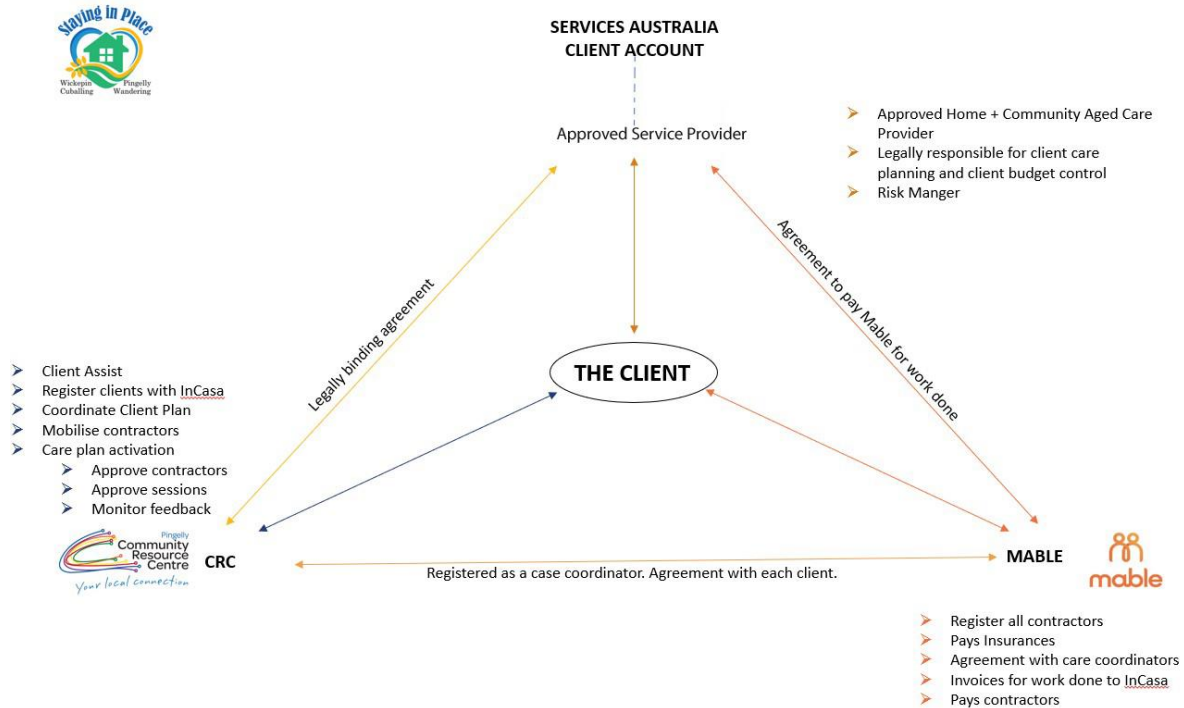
Staying in Place
Wickepin Pingelly
Cuballing Wandering

SERVICES AUSTRALIA
CLIENT ACCOUNT

Approved Service Provider

- Approved Home + Community Aged Care Provider
- Legally responsible for client care planning and client budget control
- Risk Manger

Legally binding agreement

Agreement to pay Mable for work done

- Client Assist
- Register clients with InCasa
- Coordinate Client Plan
- Mobilise contractors
- Care plan activation
  - Approve contractors
  - Approve sessions
  - Monitor feedback

THE CLIENT

Pingelly
Community Resource Centre
Your local connection

CRC

Registered as a case coordinator. Agreement with each client.

MABLE

mable

- Register all contractors
- Pays Insurances
- Agreement with care coordinators
- Invoices for work done to InCasa
- Pays contractors